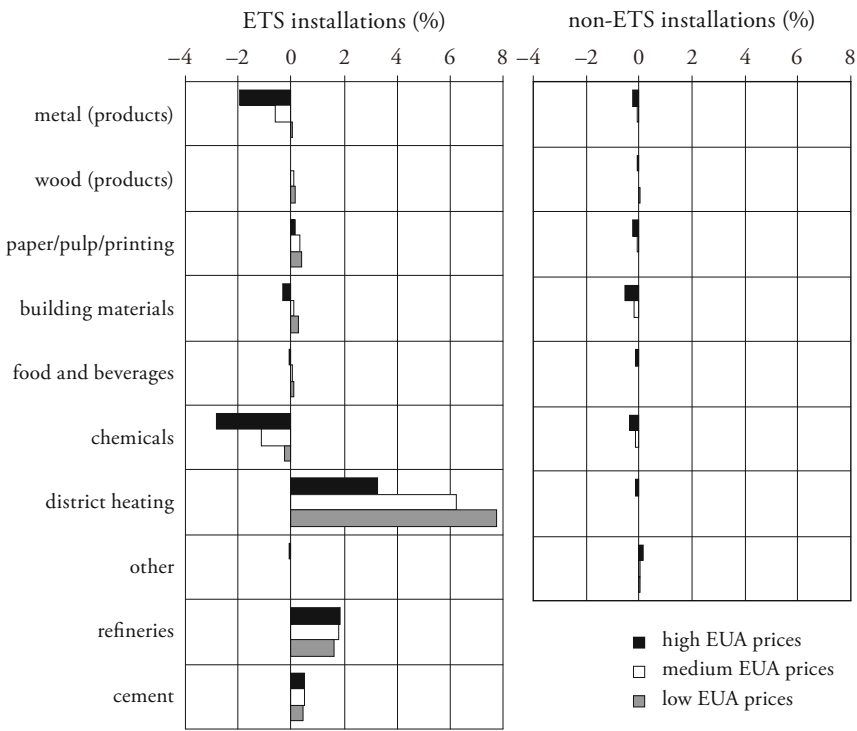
ETS installations (%)

non-ETS installations (%)

–4 –2 0 2 4 6 8

–4 –2 0 2 4 6 8

metal (products)

wood (products)

paper/pulp/printing

building materials

food and beverages

chemicals

district heating

other

refineries

cement

high EUA prices

medium EUA prices

low EUA prices